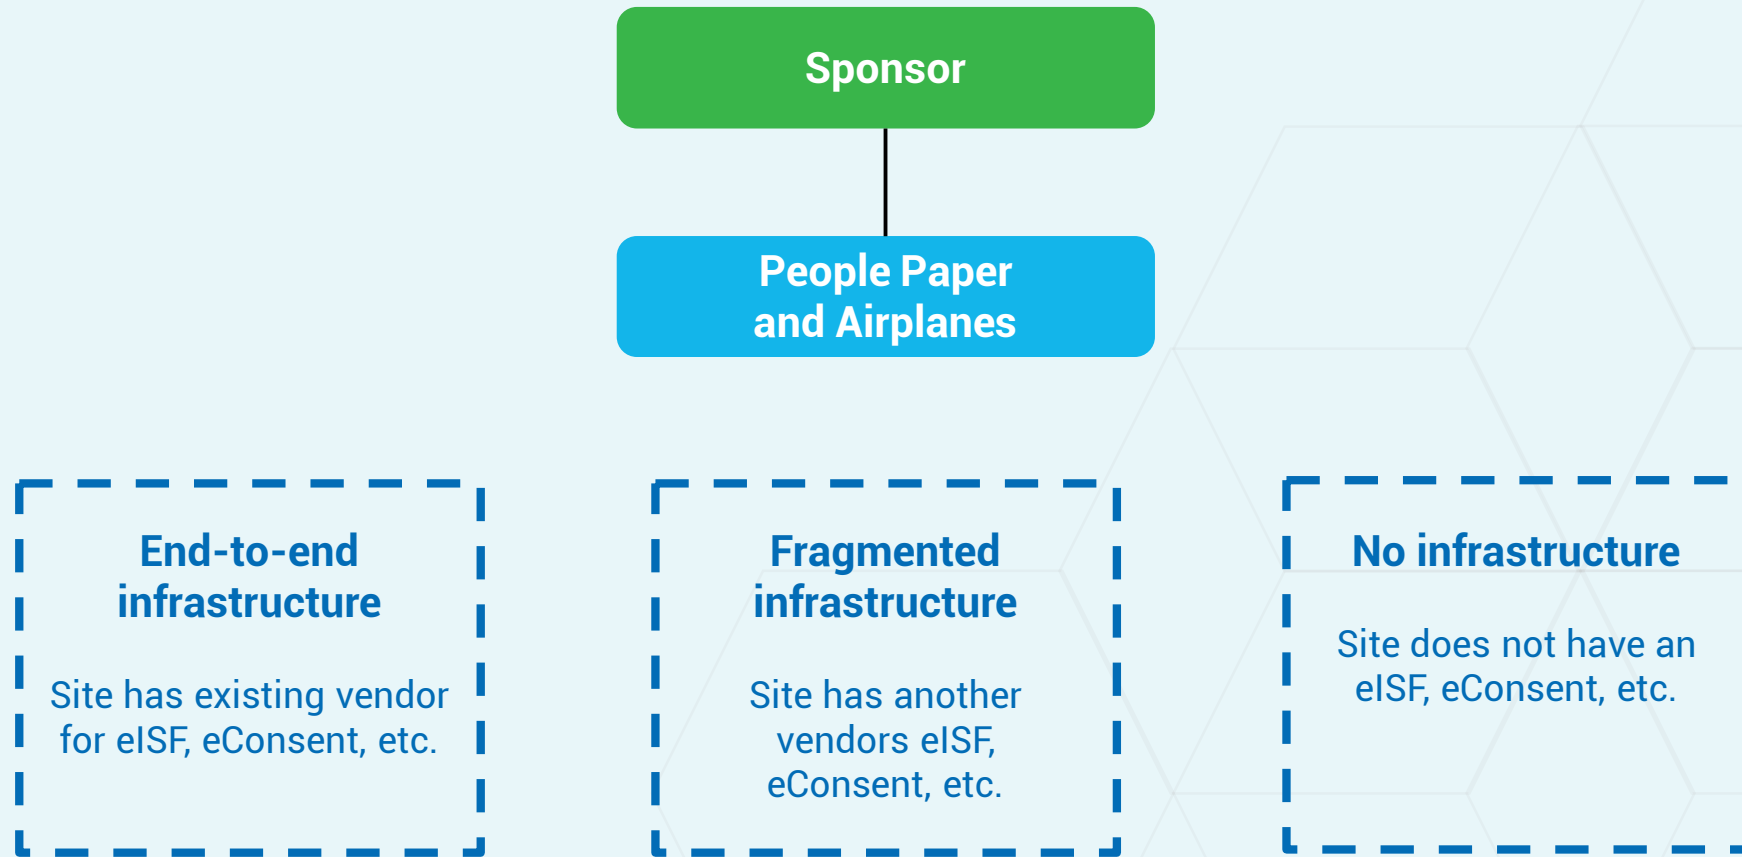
Sponsor

People Paper and Airplanes

End-to-end infrastructure

Site has existing vendor for eISF, eConsent, etc.

Fragmented infrastructure

Site has another vendors eISF, eConsent, etc.

No infrastructure

Site does not have an eISF, eConsent, etc.